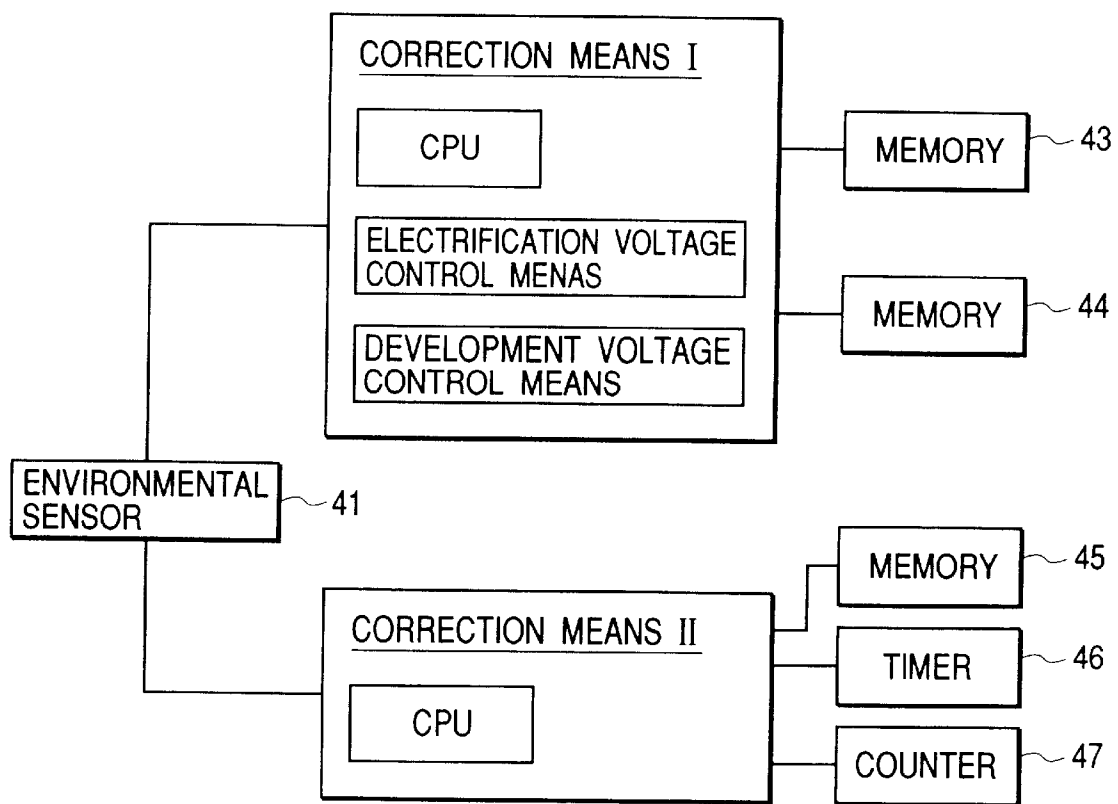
CORRECTION MEANS I

CPU

ELECTRIFICATION VOLTAGE CONTROL MENAS

DEVELOPMENT VOLTAGE CONTROL MEANS

MEMORY 43

MEMORY 44

ENVIRONMENTAL SENSOR 41

MEMORY 45

CORRECTION MEANS II

CPU

TIMER 46

COUNTER 47